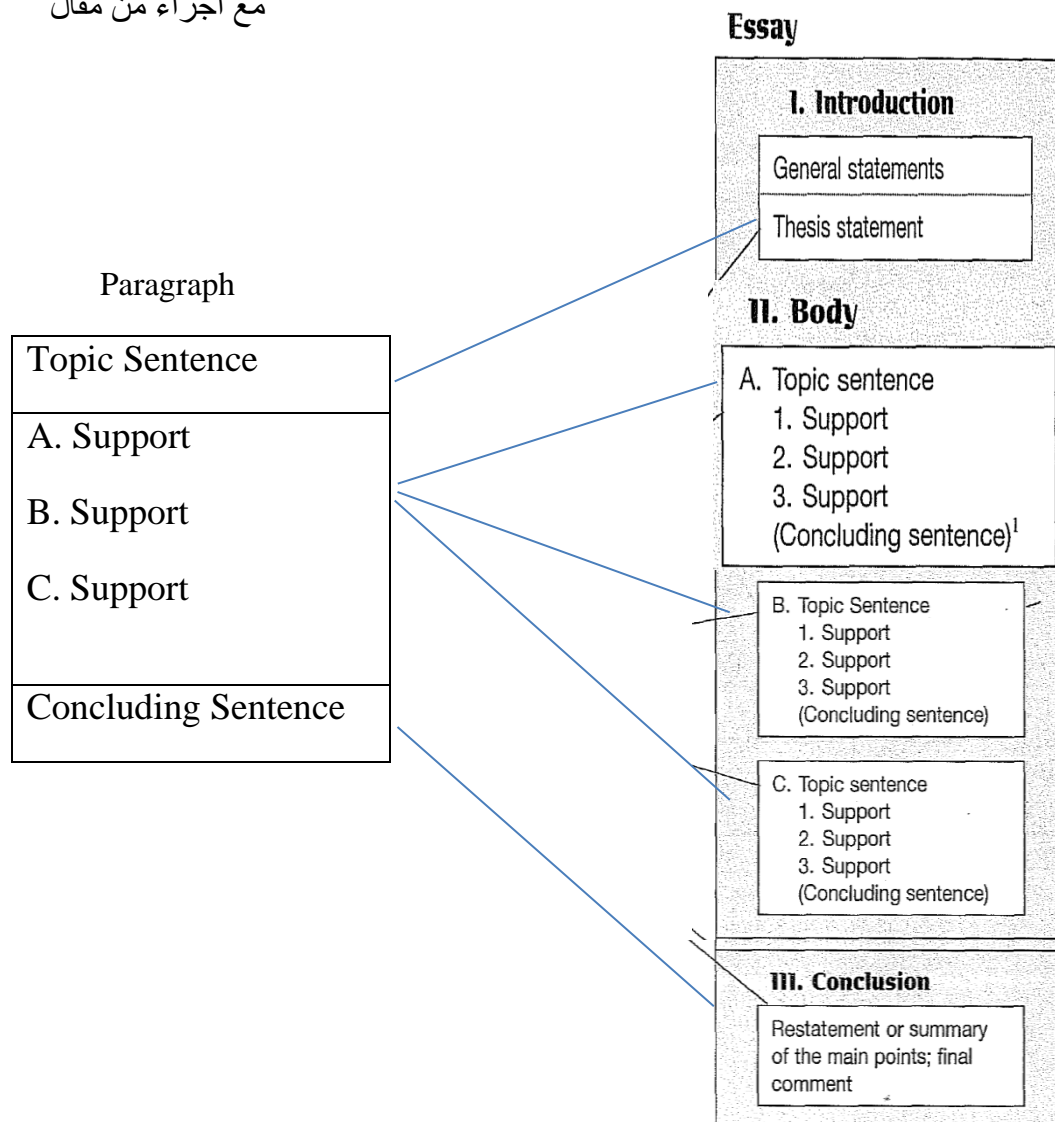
مع اجزاء من مقال

Essay

I. Introduction

General statements

Thesis statement

Paragraph

Topic Sentence

A. Support

B. Support

C. Support

Concluding Sentence

II. Body

A. Topic sentence
1. Support
2. Support
3. Support
(Concluding sentence)$^1$

B. Topic Sentence
1. Support
2. Support
3. Support
(Concluding sentence)

C. Topic sentence
1. Support
2. Support
3. Support
(Concluding sentence)

III. Conclusion

Restatement or summary of the main points; final comment